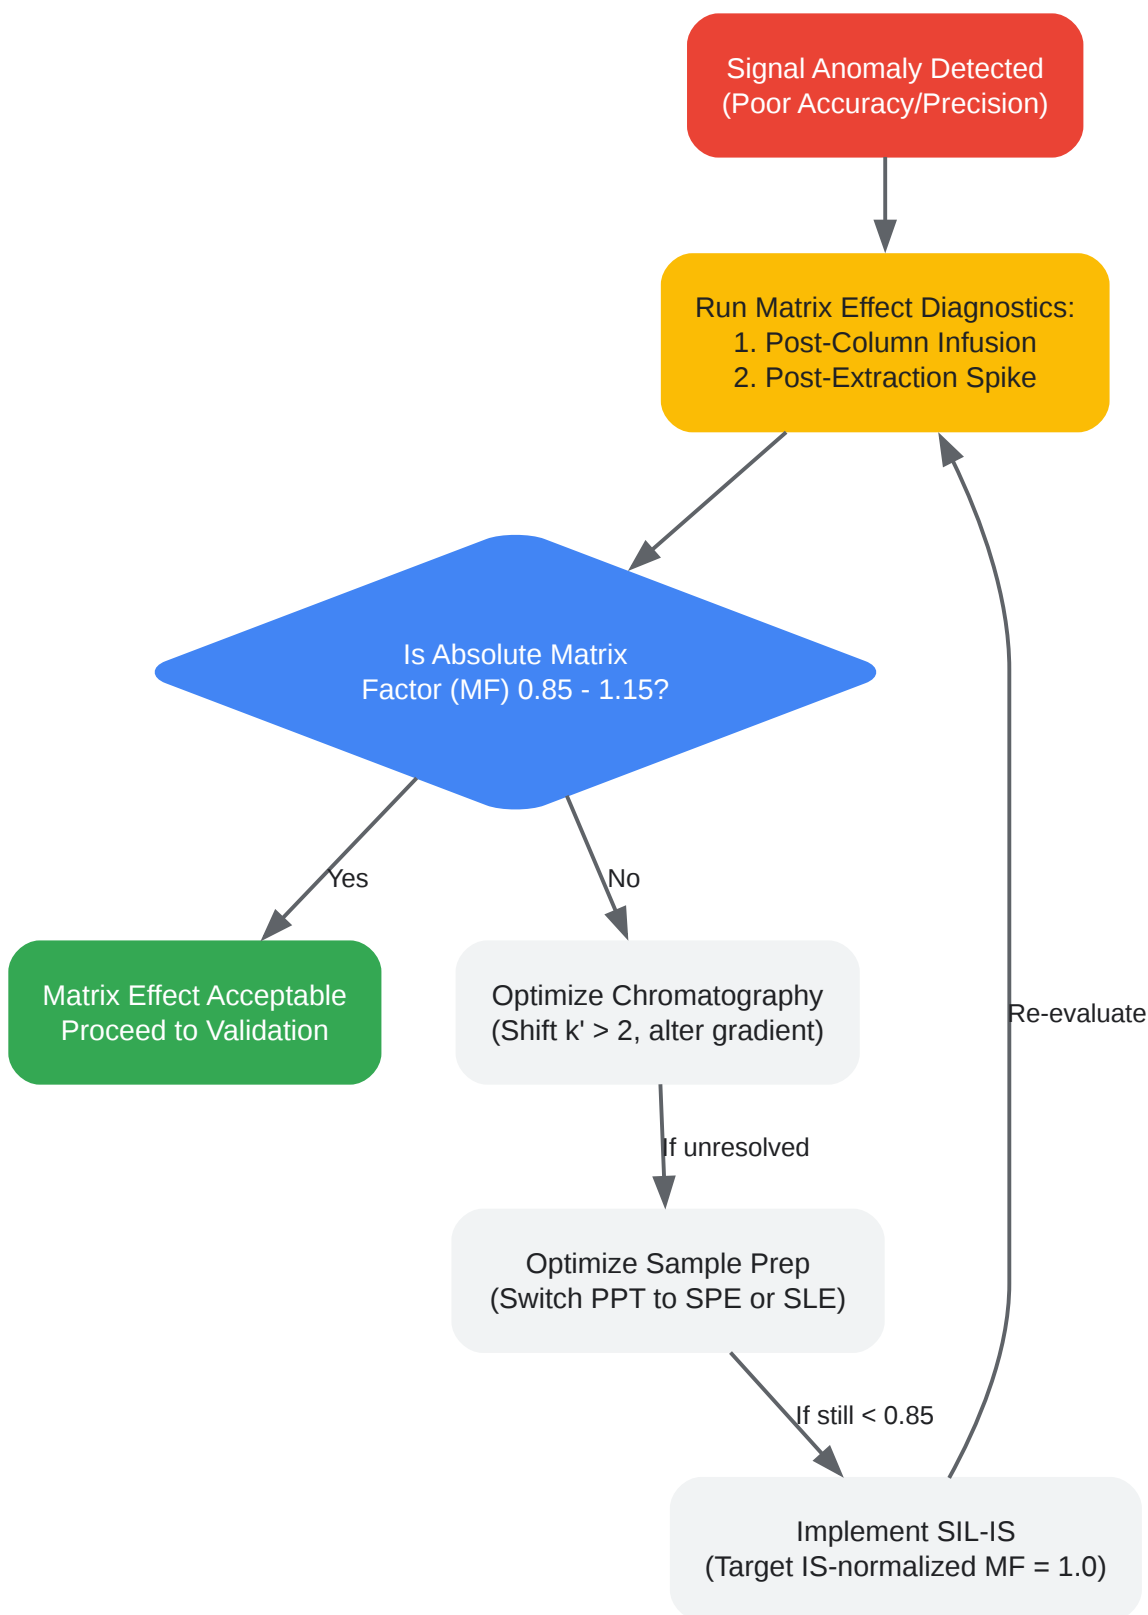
Signal Anomaly Detected
(Poor Accuracy/Precision)

Run Matrix Effect Diagnostics:
1. Post-Column Infusion
2. Post-Extraction Spike

Is Absolute Matrix
Factor (MF) 0.85 - 1.15?

Yes

No

Matrix Effect Acceptable
Proceed to Validation

Optimize Chromatography
(Shift k' > 2, alter gradient)

Re-evaluate

If unresolved

Optimize Sample Prep
(Switch PPT to SPE or SLE)

If still < 0.85

Implement SIL-IS
(Target IS-normalized MF = 1.0)